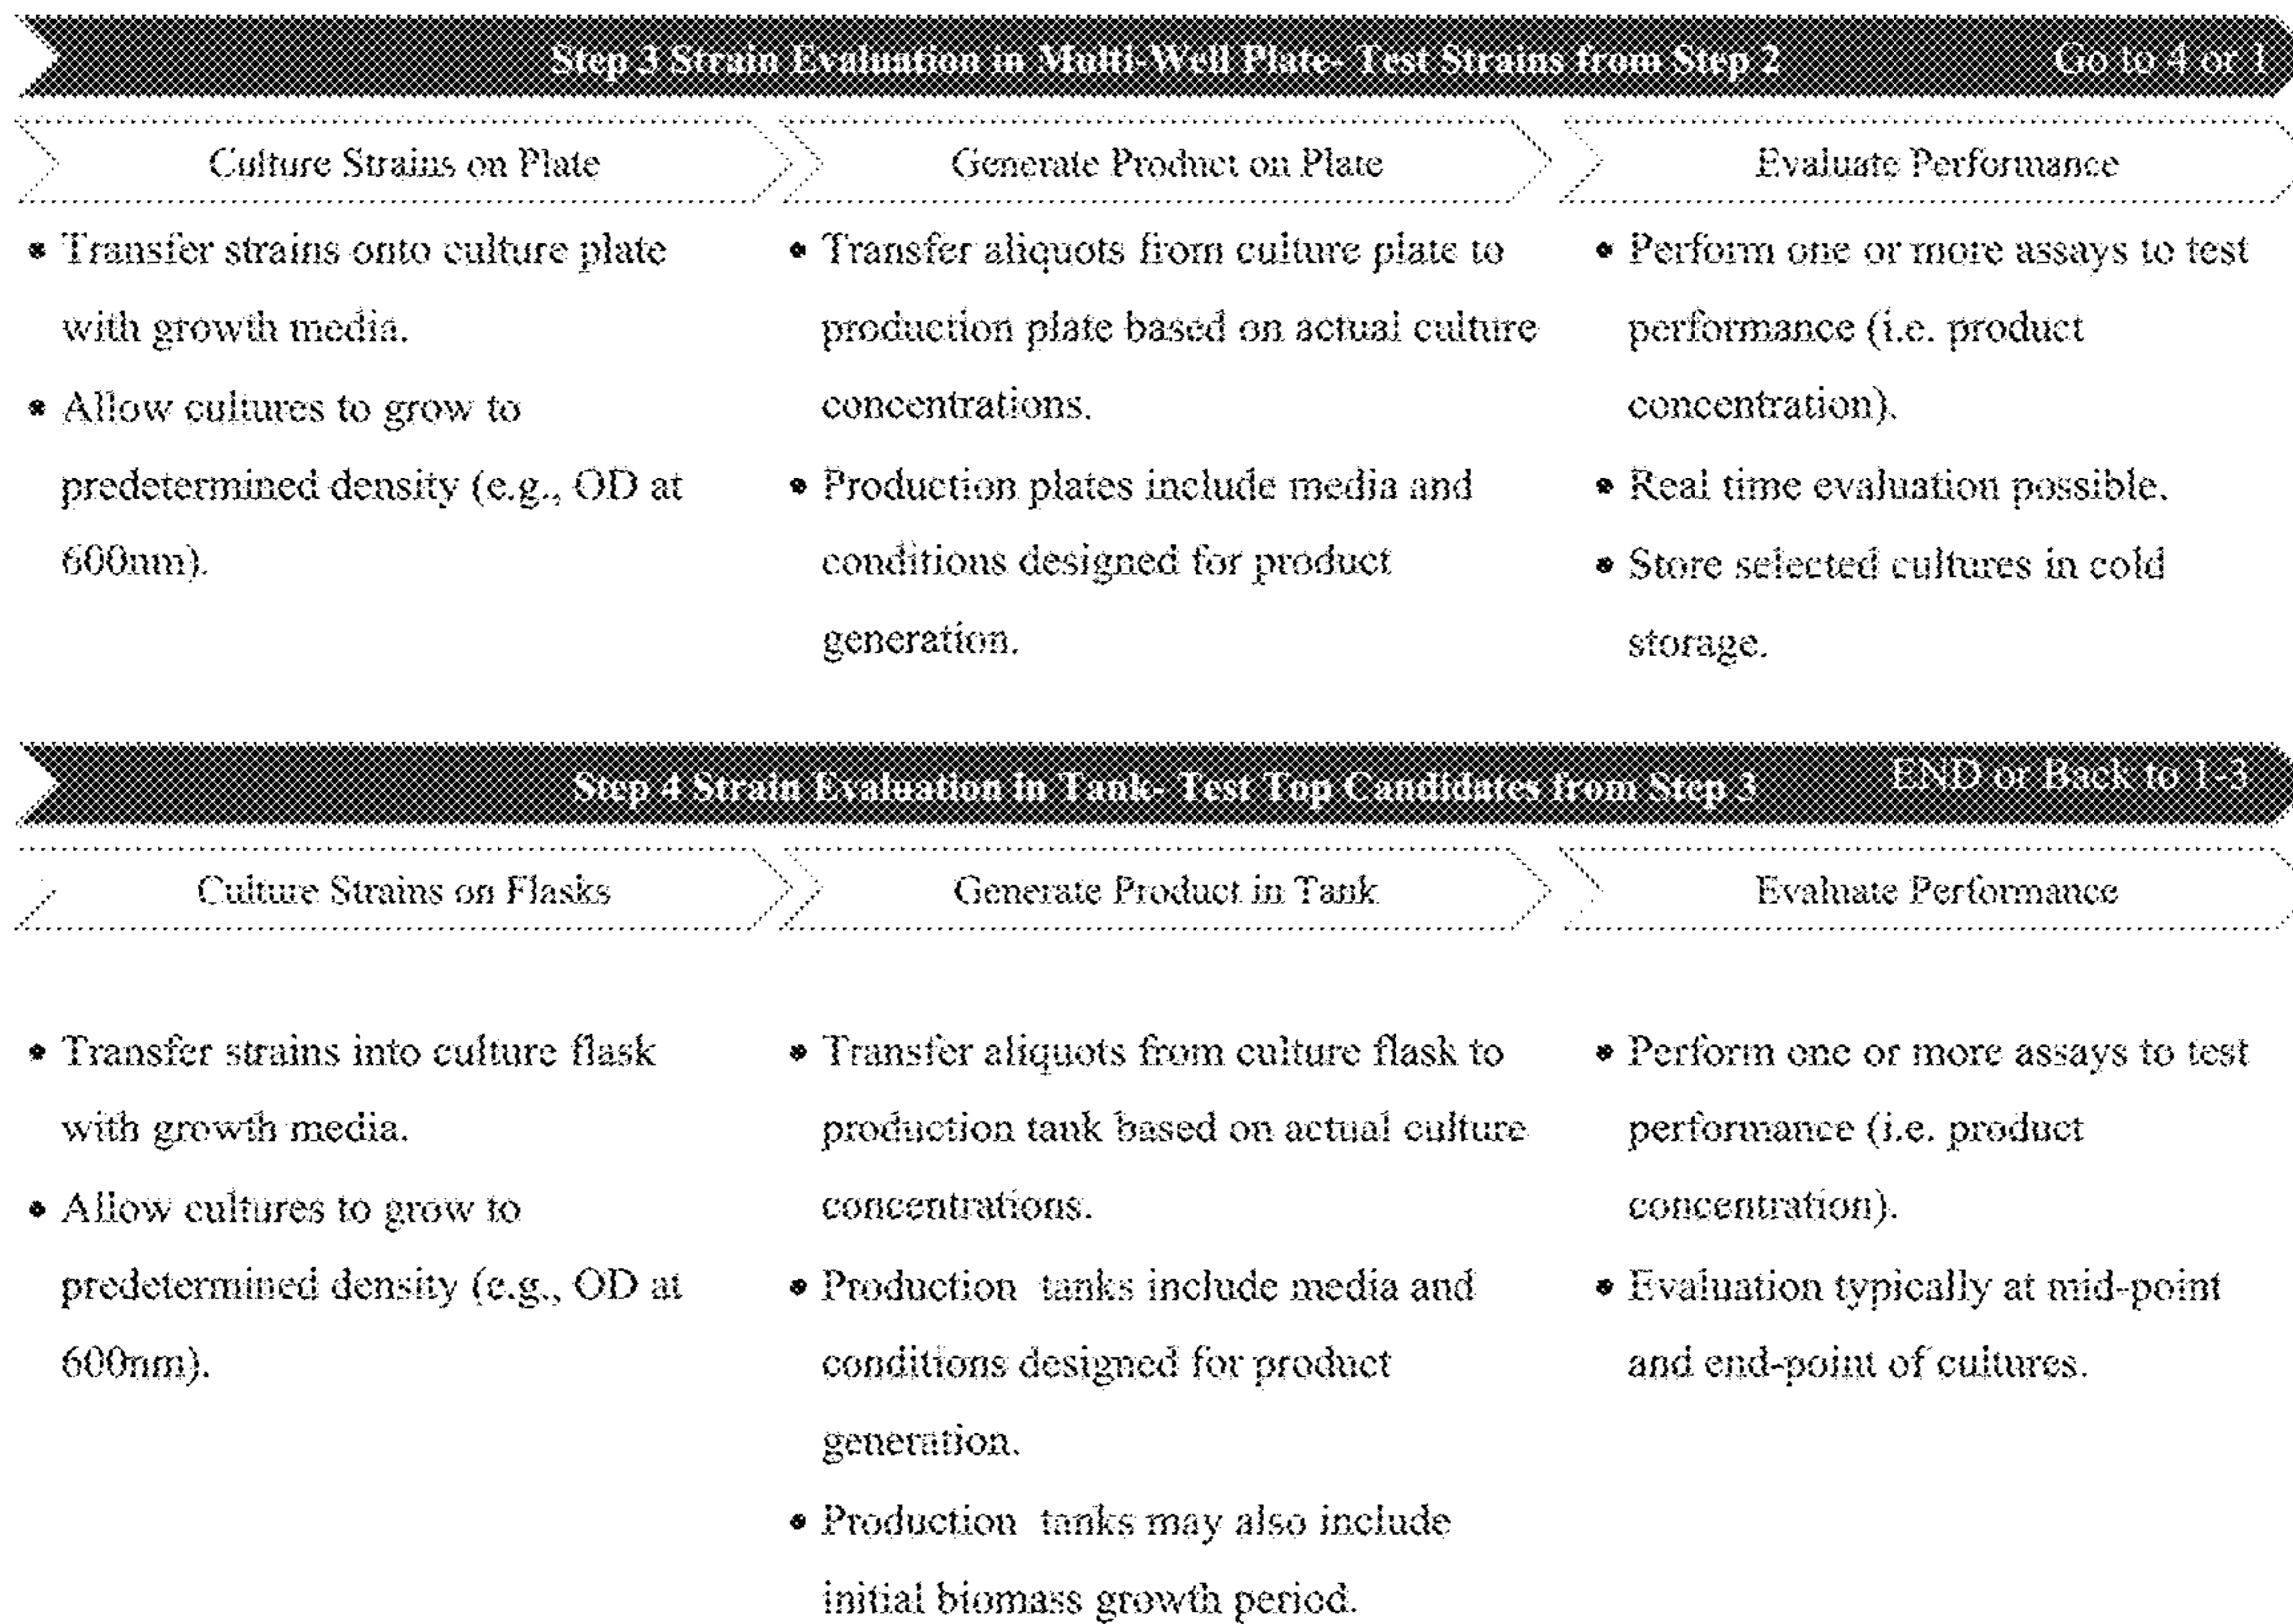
Step 3 Strain Evaluation in Multi-Well Plate- Test Strains from Step 2

Go to 4 or 1

Culture Strains on Plate

• Transfer strains onto culture plate with growth media.
• Allow cultures to grow to predetermined density (e.g., OD at 600nm).

Generate Product on Plate

• Transfer aliquots from culture plate to production plate based on actual culture concentrations.
• Production plates include media and conditions designed for product generation.

Evaluate Performance

• Perform one or more assays to test performance (i.e. product concentration).
• Real time evaluation possible.
• Store selected cultures in cold storage.

Step 4 Strain Evaluation in Tank- Test Top Candidates from Step 3

END or Back to 1-3

Culture Strains on Flasks

• Transfer strains into culture flask with growth media.
• Allow cultures to grow to predetermined density (e.g., OD at 600nm).

Generate Product in Tank

• Transfer aliquots from culture flask to production tank based on actual culture concentrations.
• Production tanks include media and conditions designed for product generation.
• Production tanks may also include initial biomass growth period.

Evaluate Performance

• Perform one or more assays to test performance (i.e. product concentration).
• Evaluation typically at mid-point and end-point of cultures.